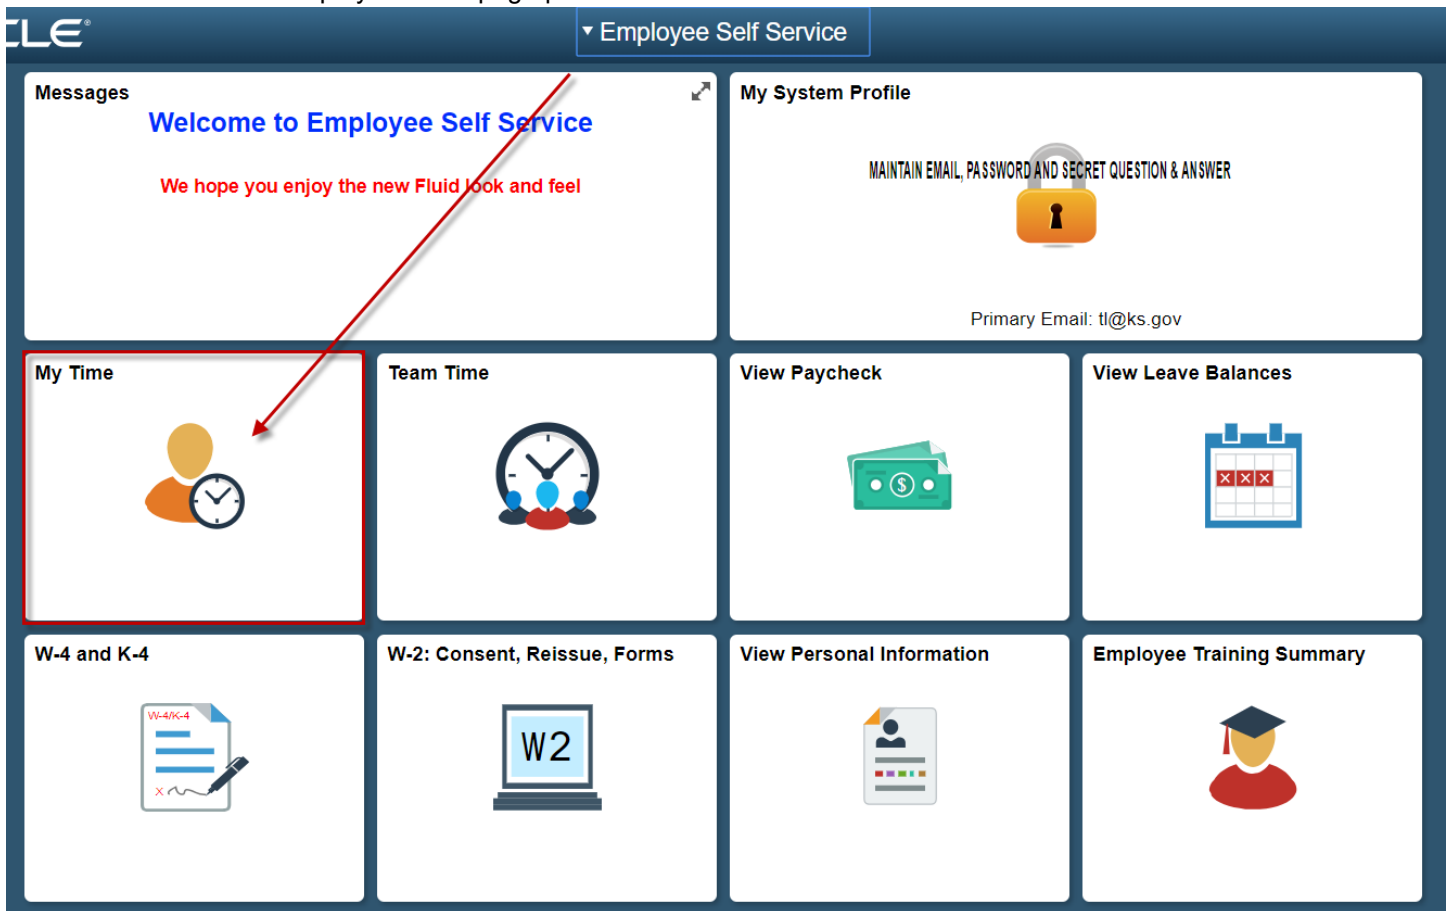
CLE®

▾ Employee Self Service

Messages

Welcome to Employee Self Service

We hope you enjoy the new Fluid look and feel

My System Profile

MAINTAIN EMAIL, PASSWORD AND SECRET QUESTION & ANSWER

Primary Email: tl@ks.gov

My Time

Team Time

View Paycheck

$

View Leave Balances

W-4 and K-4

W-4/K-4

X

W-2: Consent, Reissue, Forms

W2

View Personal Information

Employee Training Summary